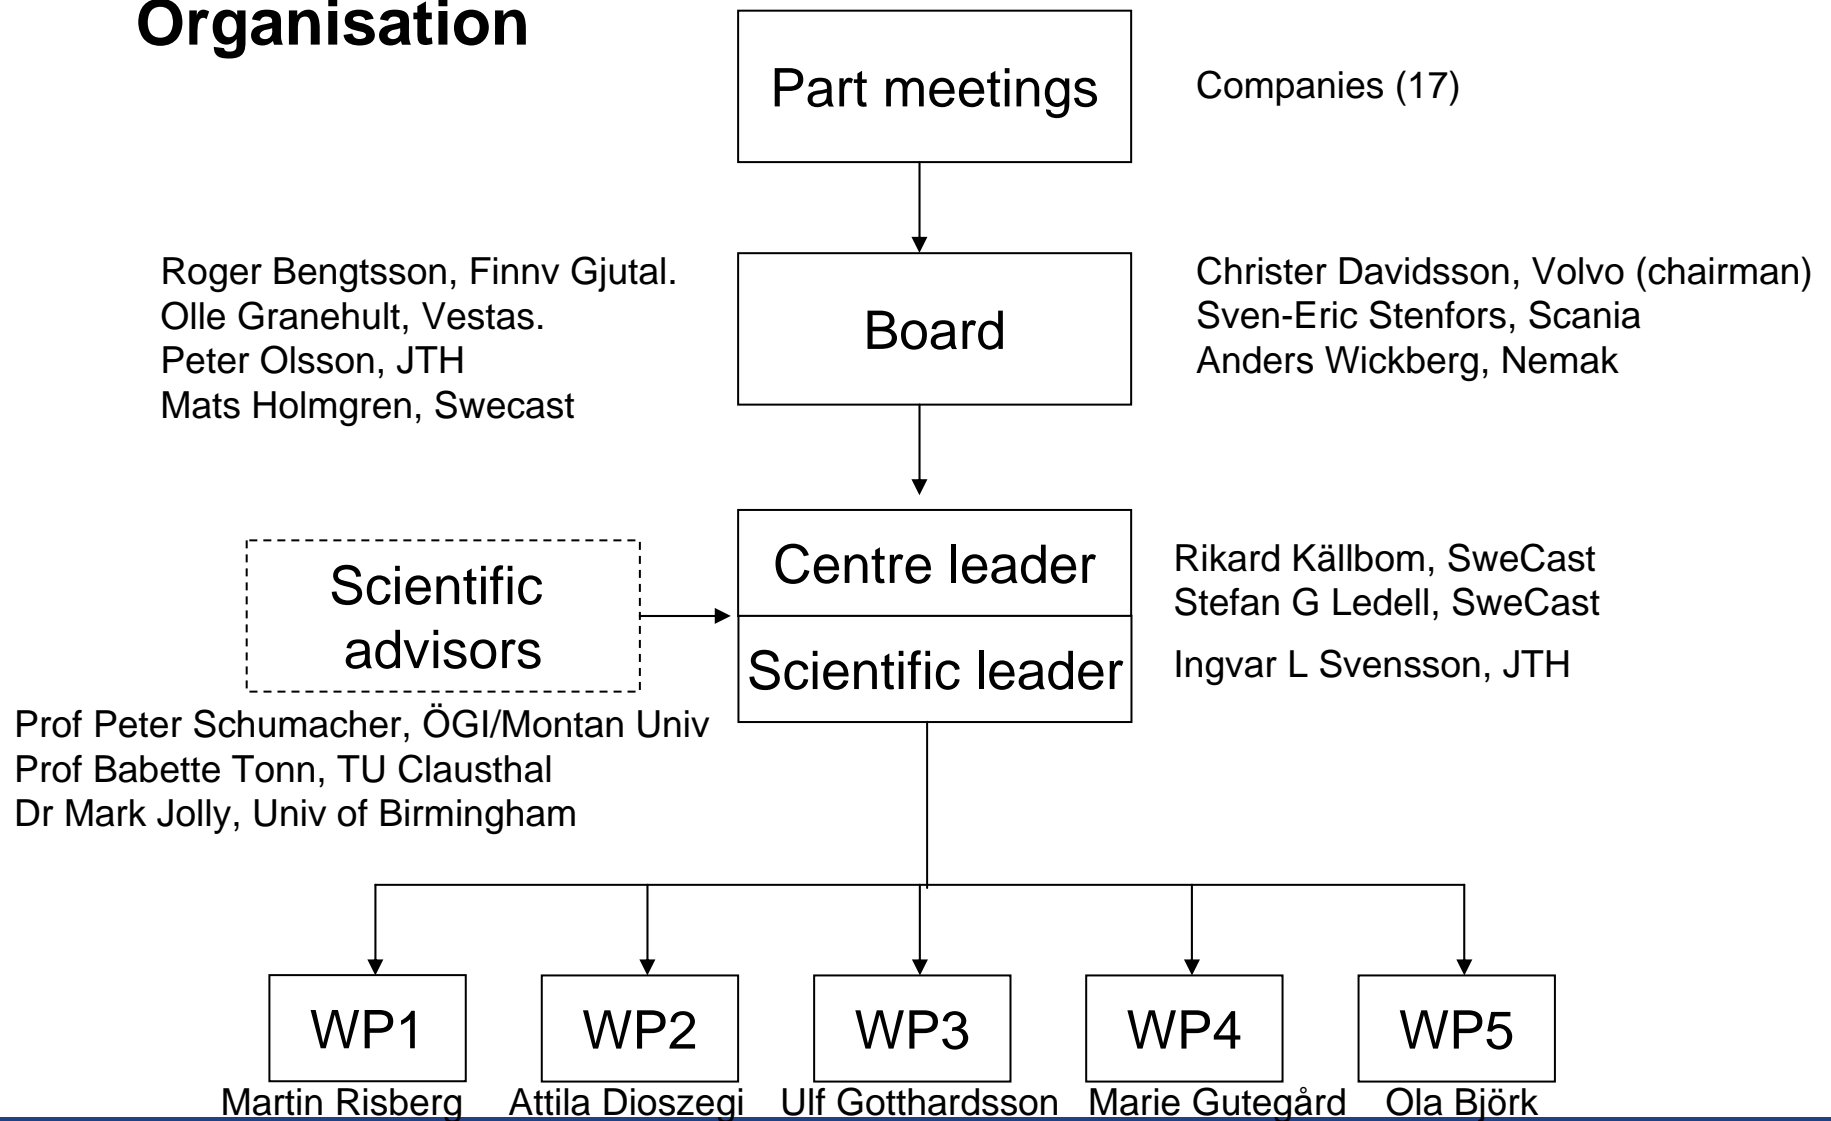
Organisation

Part meetings

Companies (17)

Roger Bengtsson, Finnv Gjutal.
Olle Granehult, Vestas.
Peter Olsson, JTH
Mats Holmgren, Swecast

Board

Christer Davidsson, Volvo (chairman)
Sven-Eric Stenfors, Scania
Anders Wickberg, Nemak

Scientific advisors

Centre leader

Scientific leader

Rikard Källbom, SweCast
Stefan G Ledell, SweCast

Ingvar L Svensson, JTH

Prof Peter Schumacher, ÖGI/Montan Univ
Prof Babette Tonn, TU Clausthal
Dr Mark Jolly, Univ of Birmingham

WP1
Martin Risberg

WP2
Attila Dioszegi

WP3
Ulf Gotthardsson

WP4
Marie Gutegård

WP5
Ola Björk